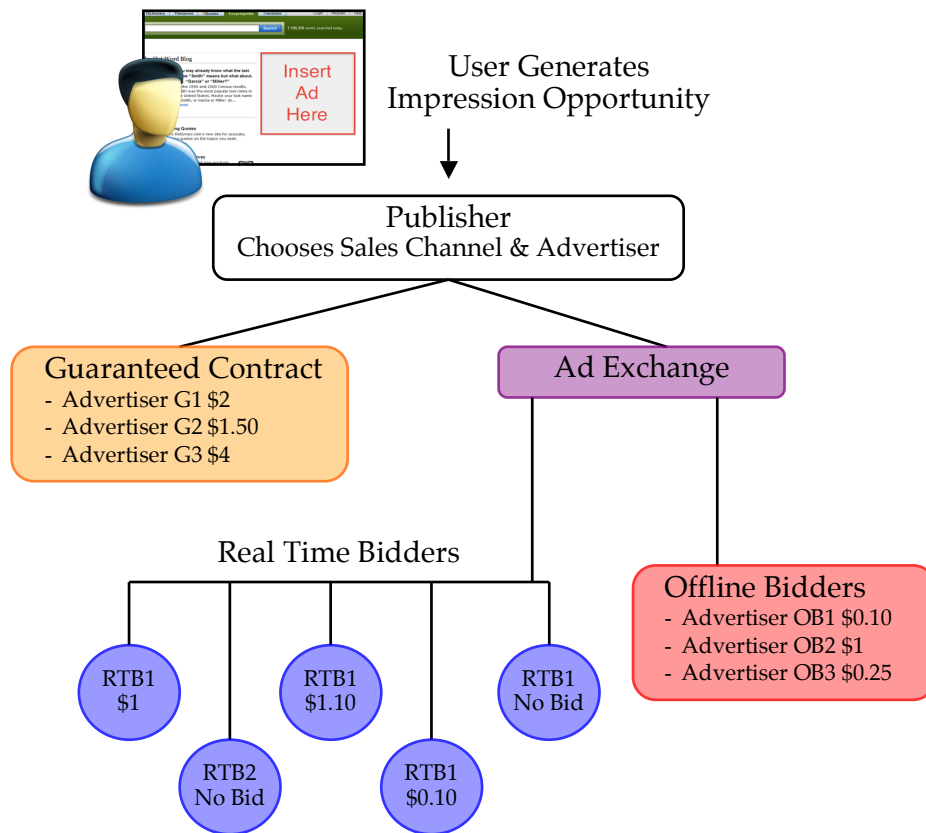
Insert Ad Here

User Generates Impression Opportunity

Publisher
Chooses Sales Channel & Advertiser

Guaranteed Contract
- Advertiser G1 \$2
- Advertiser G2 \$1.50
- Advertiser G3 \$4

Ad Exchange

Real Time Bidders

Offline Bidders
- Advertiser OB1 \$0.10
- Advertiser OB2 \$1
- Advertiser OB3 \$0.25

RTB1 \$1

RTB2 No Bid

RTB1 \$1.10

RTB1 \$0.10

RTB1 No Bid